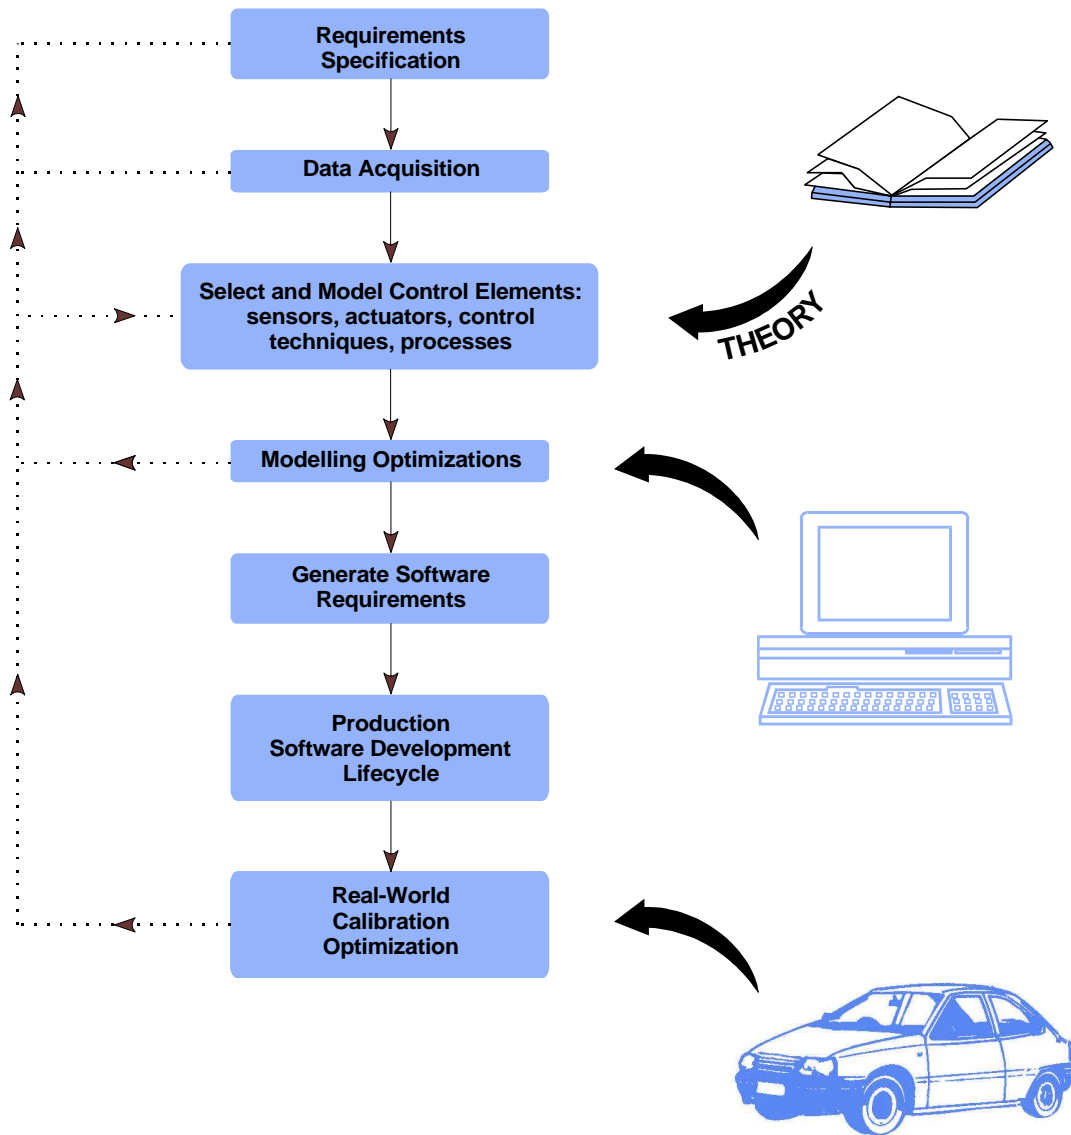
Requirements Specification

Data Acquisition

Select and Model Control Elements: sensors, actuators, control techniques, processes

THEORY

Modelling Optimizations

Generate Software Requirements

Production Software Development Lifecycle

Real-World Calibration Optimization